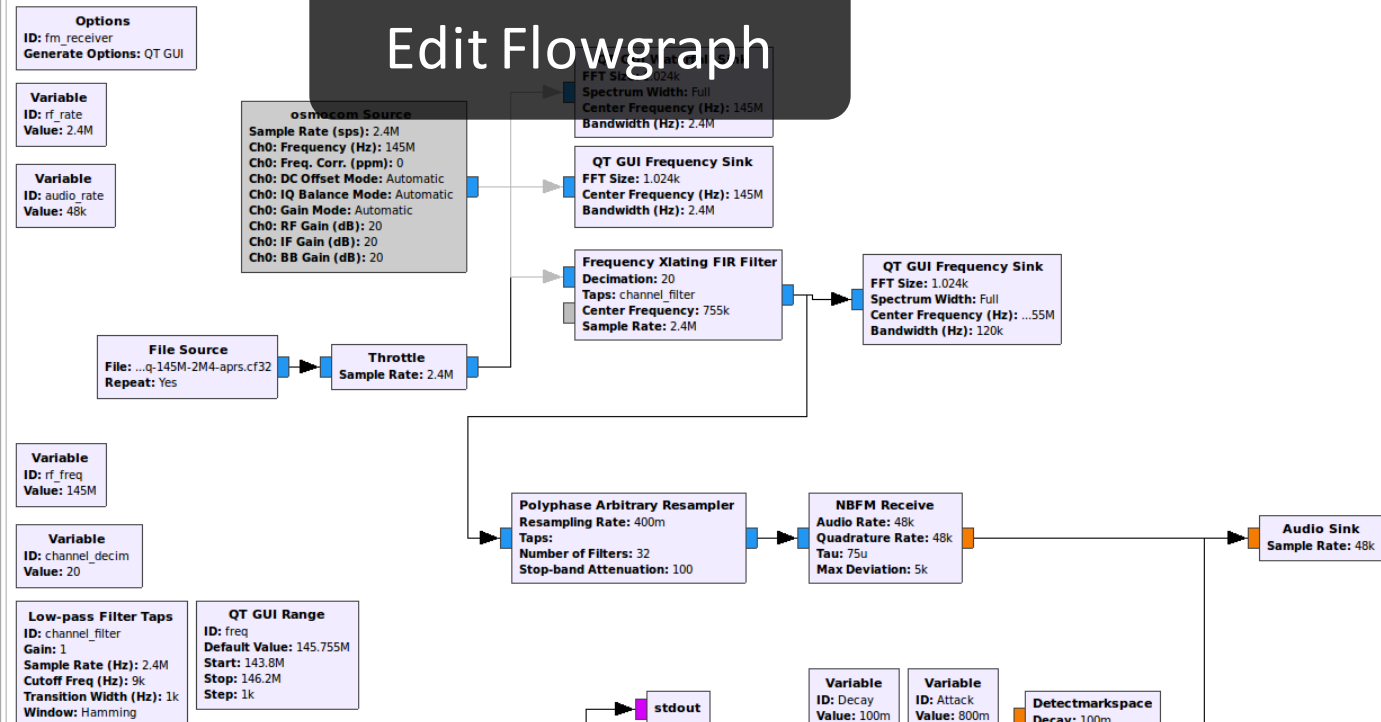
Edit Flowgraph

Options
ID: fm_receiver
Generate Options: QT GUI

Variable
ID: rf_rate
Value: 2.4M

Variable
ID: audio_rate
Value: 48k

osmocom Source
Sample Rate (sps): 2.4M
Ch0: Frequency (Hz): 145M
Ch0: Freq. Corr. (ppm): 0
Ch0: DC Offset Mode: Automatic
Ch0: IQ Balance Mode: Automatic
Ch0: Gain Mode: Automatic
Ch0: RF Gain (dB): 20
Ch0: IF Gain (dB): 20
Ch0: BB Gain (dB): 20

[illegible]
FFT Size: 1.024k
Spectrum Width: Full
Center Frequency (Hz): 145M
Bandwidth (Hz): 2.4M

QT GUI Frequency Sink
FFT Size: 1.024k
Center Frequency (Hz): 145M
Bandwidth (Hz): 2.4M

Frequency Xlating FIR Filter
Decimation: 20
Taps: channel_filter
Center Frequency: 755k
Sample Rate: 2.4M

QT GUI Frequency Sink
FFT Size: 1.024k
Spectrum Width: Full
Center Frequency (Hz): ...55M
Bandwidth (Hz): 120k

File Source
File: ...q-145M-2M4-aprs.cf32
Repeat: Yes

Throttle
Sample Rate: 2.4M

Variable
ID: rf_freq
Value: 145M

Variable
ID: channel_decim
Value: 20

Polyphase Arbitrary Resampler
Resampling Rate: 400m
Taps:
Number of Filters: 32
Stop-band Attenuation: 100

NBFM Receive
Audio Rate: 48k
Quadrature Rate: 48k
Tau: 75u
Max Deviation: 5k

Audio Sink
Sample Rate: 48k

Low-pass Filter Taps
ID: channel_filter
Gain: 1
Sample Rate (Hz): 2.4M
Cutoff Freq (Hz): 9k
Transition Width (Hz): 1k
Window: Hamming

QT GUI Range
ID: freq
Default Value: 145.755M
Start: 143.8M
Stop: 146.2M
Step: 1k

stdout

Variable
ID: Decay
Value: 100m

Variable
ID: Attack
Value: 800m

Detectmarkspace
Decay: 100m